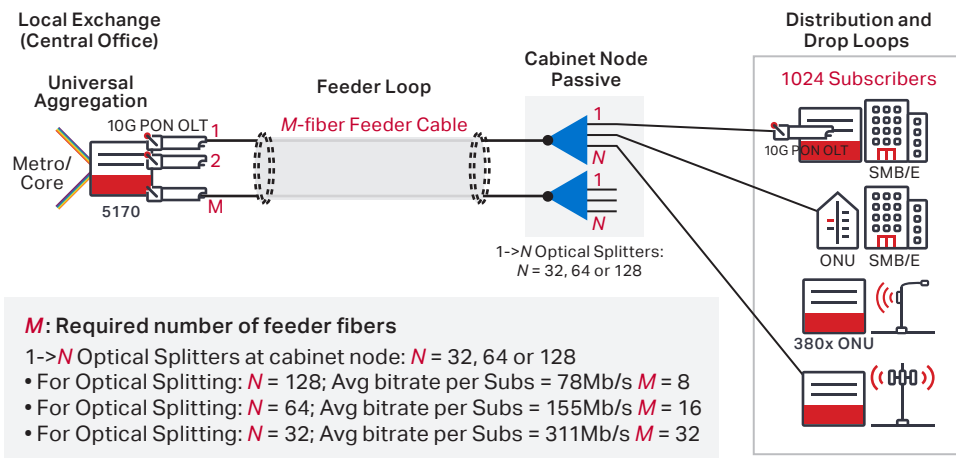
Local Exchange
(Central Office)

Universal
Aggregation

10G PON OLT 1

2

M

Metro/
Core

5170

Feeder Loop

M-fiber Feeder Cable

Cabinet Node
Passive

1

N

1

N

1->N Optical Splitters:
N = 32, 64 or 128

Distribution and
Drop Loops

1024 Subscribers

10G PON OLT

SMB/E

ONU

SMB/E

380x ONU

M: Required number of feeder fibers

1->N Optical Splitters at cabinet node: N = 32, 64 or 128

• For Optical Splitting: N = 128; Avg bitrate per Subs = 78Mb/s M = 8

• For Optical Splitting: N = 64; Avg bitrate per Subs = 155Mb/s M = 16

• For Optical Splitting: N = 32; Avg bitrate per Subs = 311Mb/s M = 32